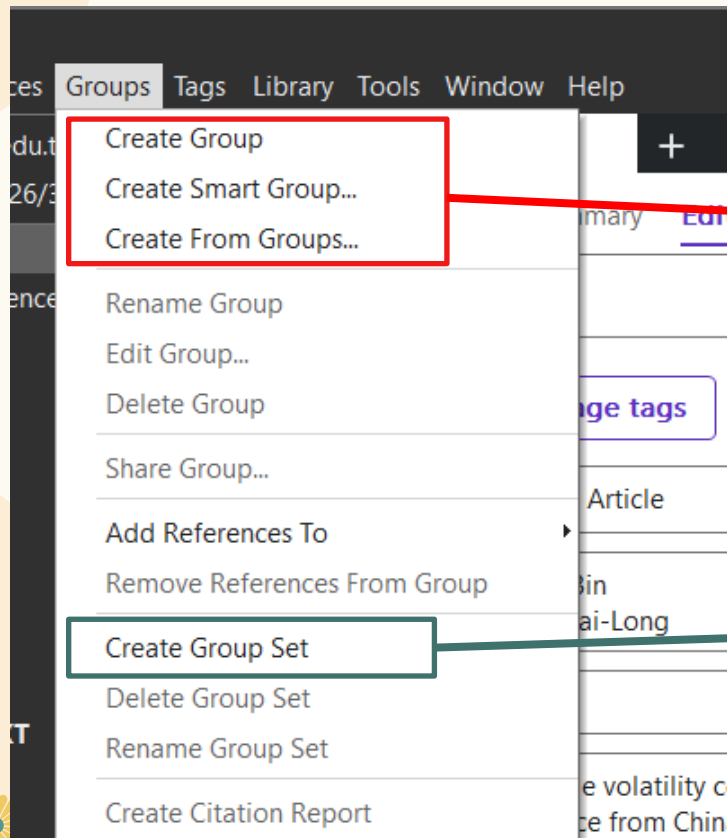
ces Groups Tags Library Tools Window Help

du.t
26/3
ence
T

Create Group
Create Smart Group...
Create From Groups...

Rename Group
Edit Group...
Delete Group

Share Group...

Add References To
Remove References From Group

Create Group Set
Delete Group Set
Rename Group Set

Create Citation Report

+
mary Edi
ge tags
Article
Bin
ai-Long
e volatility c
ce from Chin